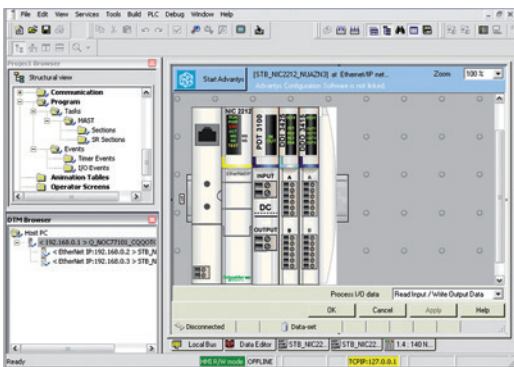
File Edit View Services Tools Build PLC Debug Window Help

Project Browser

Structural view

Communication
Program
Tasks
MAST
Sections
SR Sections
Events
Timer Events
I/O Events
Animation Tables
Operator Screens

DTM Browser

Host PC
< 192.168.0.1 > Q_NOC77101_CQQOTI
< EtherNet IP:192.168.0.2 > STB_N
< EtherNet IP:192.168.0.3 > STB_N

Start Advantys [STB_NIC2212_NUAZN3] at Ethernet/IP net...
Advantys Configuration Software is not linked.

Zoom 100 %

NIC 2212

PDT 3100

DDI 3425

DDO 3415

INPUT

DC

OUTPUT

Process I/O data Read Input / Write Output Data

OK Cancel Apply Help

Disconnected Data-set

Local Bus Data Editor STB_NIC22... STB_NIC22... 1.4 : 140 N...

Ready HMI R/W mode OFFLINE TCPIP:127.0.0.1